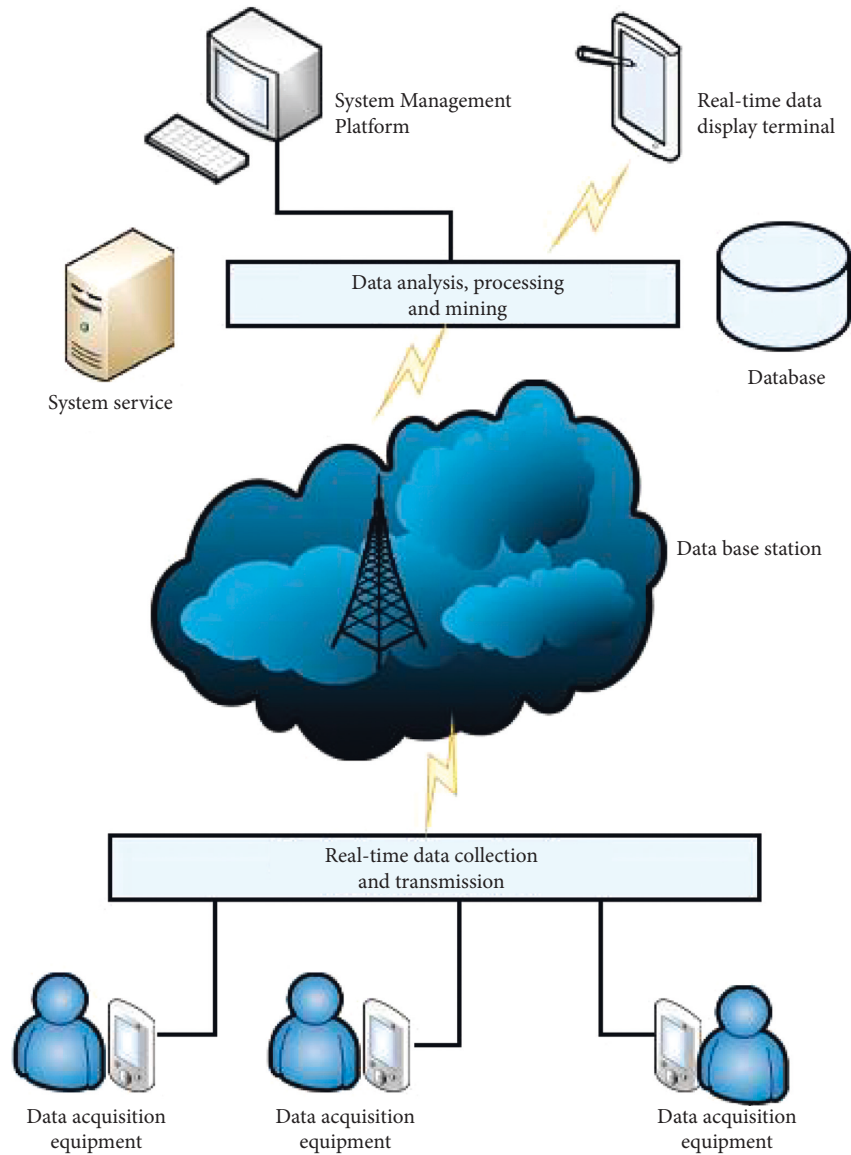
System Management Platform

Real-time data display terminal

Data analysis, processing and mining

System service

Database

Data base station

Real-time data collection and transmission

Data acquisition equipment

Data acquisition equipment

Data acquisition equipment